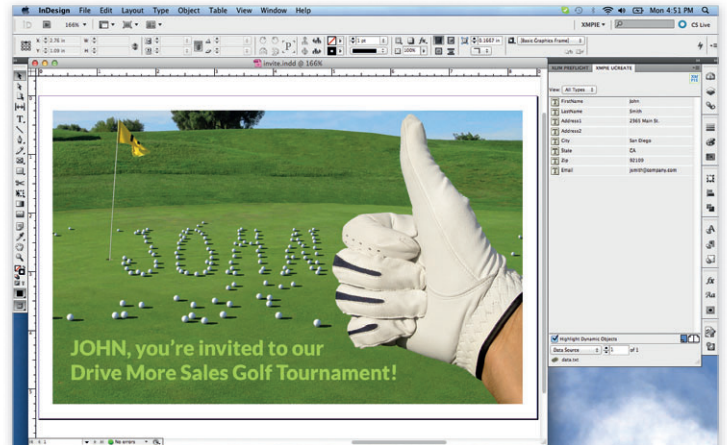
InDesign File Edit Layout Type Object Table View Window Help

Mon 4:51 PM

XMPIE

CS Live

166%

[Basic Graphics Frame]

invite.indd @ 166%

XLIM PREFLIGHT XMPIE UCREATE

View: All Types

| | |
|---|---|
| FirstName | John |
| LastName | Smith |
| Address1 | 2365 Main St. |
| Address2 | |
| City | San Diego |
| State | CA |
| Zip | 92109 |
| Email | jsmith@company.com |

JOHN

JOHN, you're invited to our Drive More Sales Golf Tournament!

Highlight Dynamic Objects

Data Source

1

of 1

data.txt

No errors